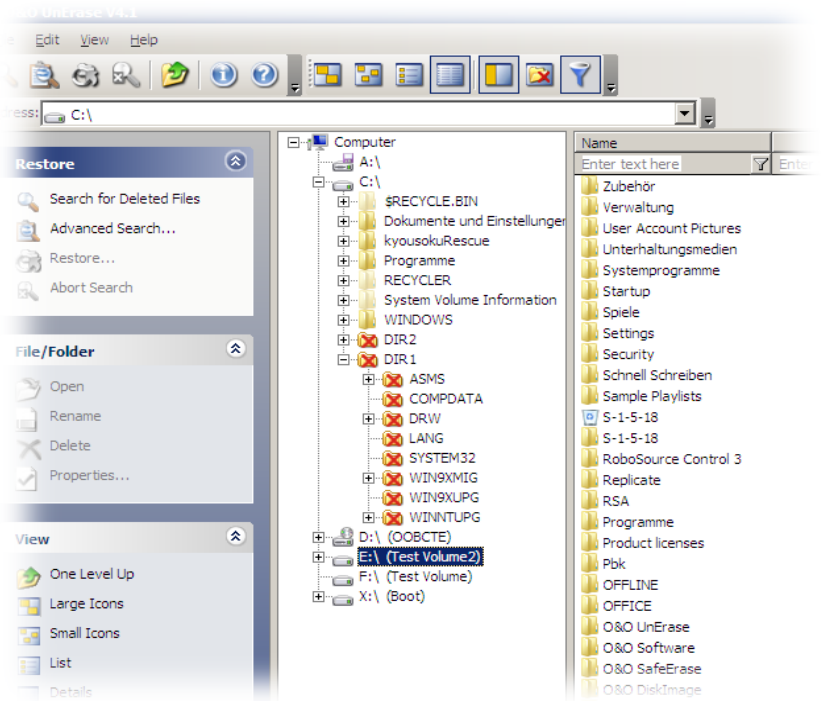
O&O UnErase V4.1

Edit View Help

ress: C:\

Restore
Search for Deleted Files
Advanced Search...
Restore...
Abort Search

File/Folder
Open
Rename
Delete
Properties...

View
One Level Up
Large Icons
Small Icons
List
Details

Computer
A:\
C:\
$RECYCLE.BIN
Dokumente und Einstellungen
kyousokuRescue
Programme
RECYCLER
System Volume Information
WINDOWS
DIR2
DIR1
ASMS
COMPDATA
DRW
LANG
SYSTEM32
WIN9XMIG
WIN9XUPG
WINNTUPG
D:\ (OOBCTE)
E:\ (Test Volume2)
F:\ (Test Volume)
X:\ (Boot)

Name
Enter text here
Ente
Zubehör
Verwaltung
User Account Pictures
Unterhaltungsmedien
Systemprogramme
Startup
Spiele
Settings
Security
Schnell Schreiben
Sample Playlists
S-1-5-18
S-1-5-18
RoboSource Control 3
Replicate
RSA
Programme
Product licenses
Pbk
OFFLINE
OFFICE
O&O UnErase
O&O Software
O&O SafeErase
O&O DiskImage